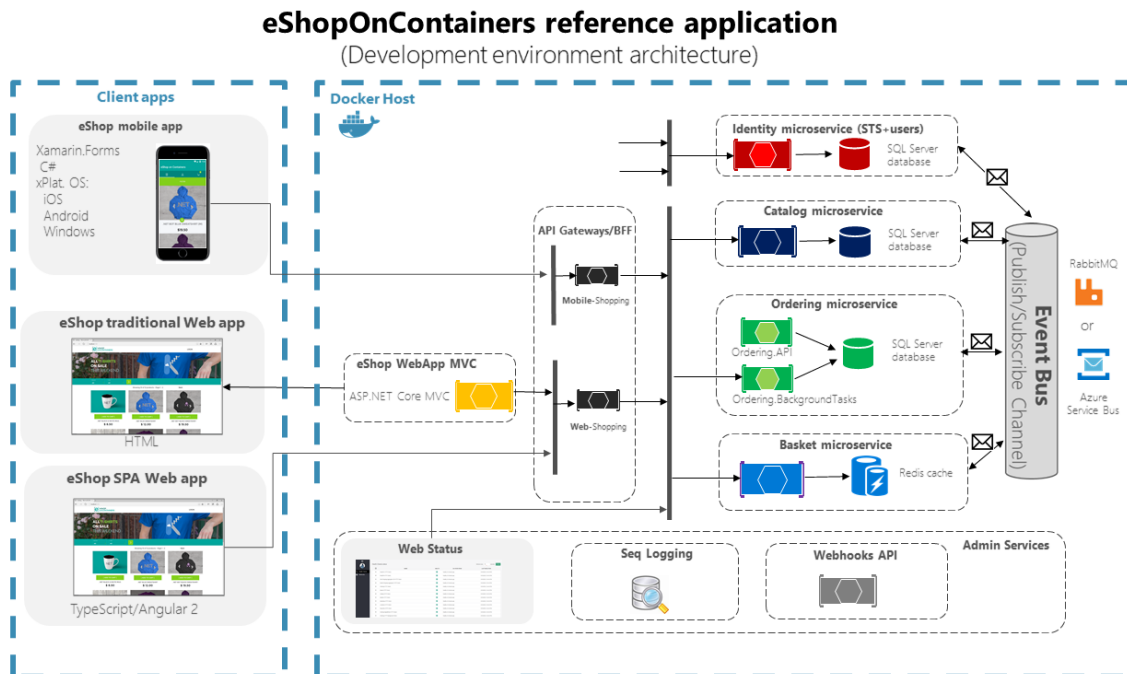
eShopOnContainers reference application
(Development environment architecture)

Client apps

eShop mobile app
Xamarin.Forms
C#
xPlat. OS:
iOS
Android
Windows

eShop traditional Web app
HTML

eShop SPA Web app
TypeScript/Angular 2

Docker Host

API Gateways/BFF
Mobile-Shopping
Web-Shopping

eShop WebApp MVC
ASP.NET Core MVC

Identity microservice (STS+users)
SQL Server database

Catalog microservice
SQL Server database

Ordering microservice
Ordering.API
Ordering.BackgroundTasks
SQL Server database

Basket microservice
Redis cache

Event Bus
(Publish/Subscribe Channel)

RabbitMQ
or
Azure Service Bus

Admin Services
Web Status
Seq Logging
Webhooks API